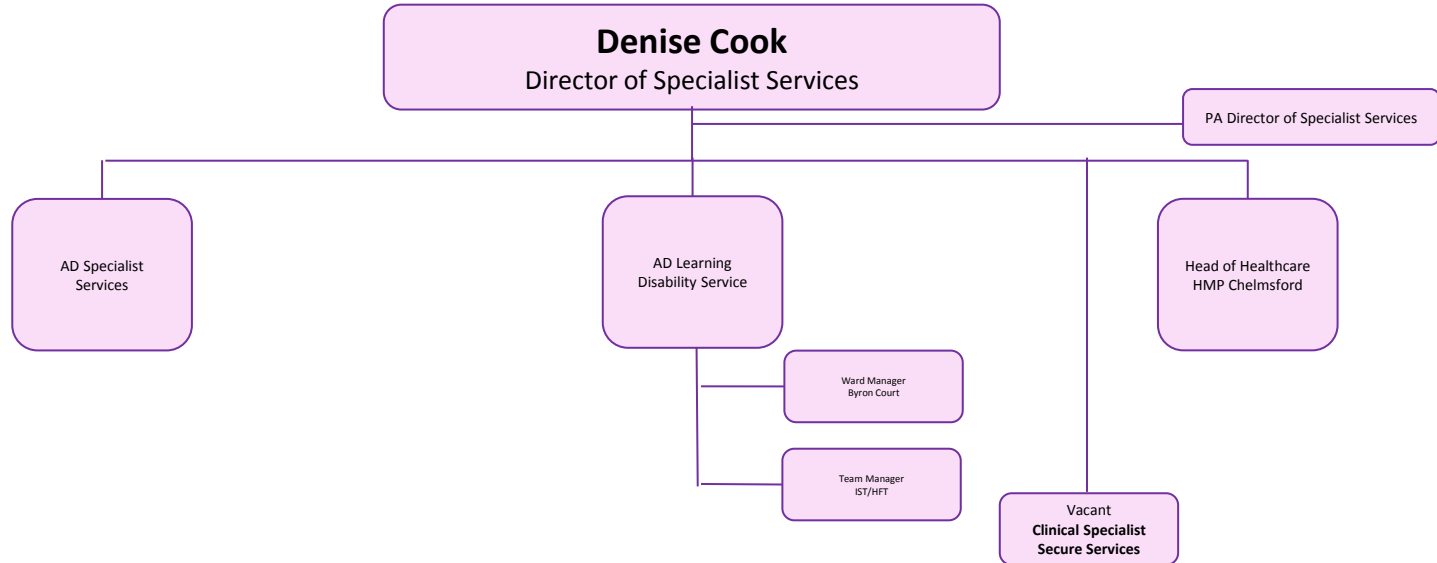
**Denise Cook**
Director of Specialist Services

PA Director of Specialist Services

AD Specialist Services

AD Learning Disability Service

Head of Healthcare HMP Chelmsford

Ward Manager Byron Court

Team Manager IST/HFT

Vacant
**Clinical Specialist Secure Services**